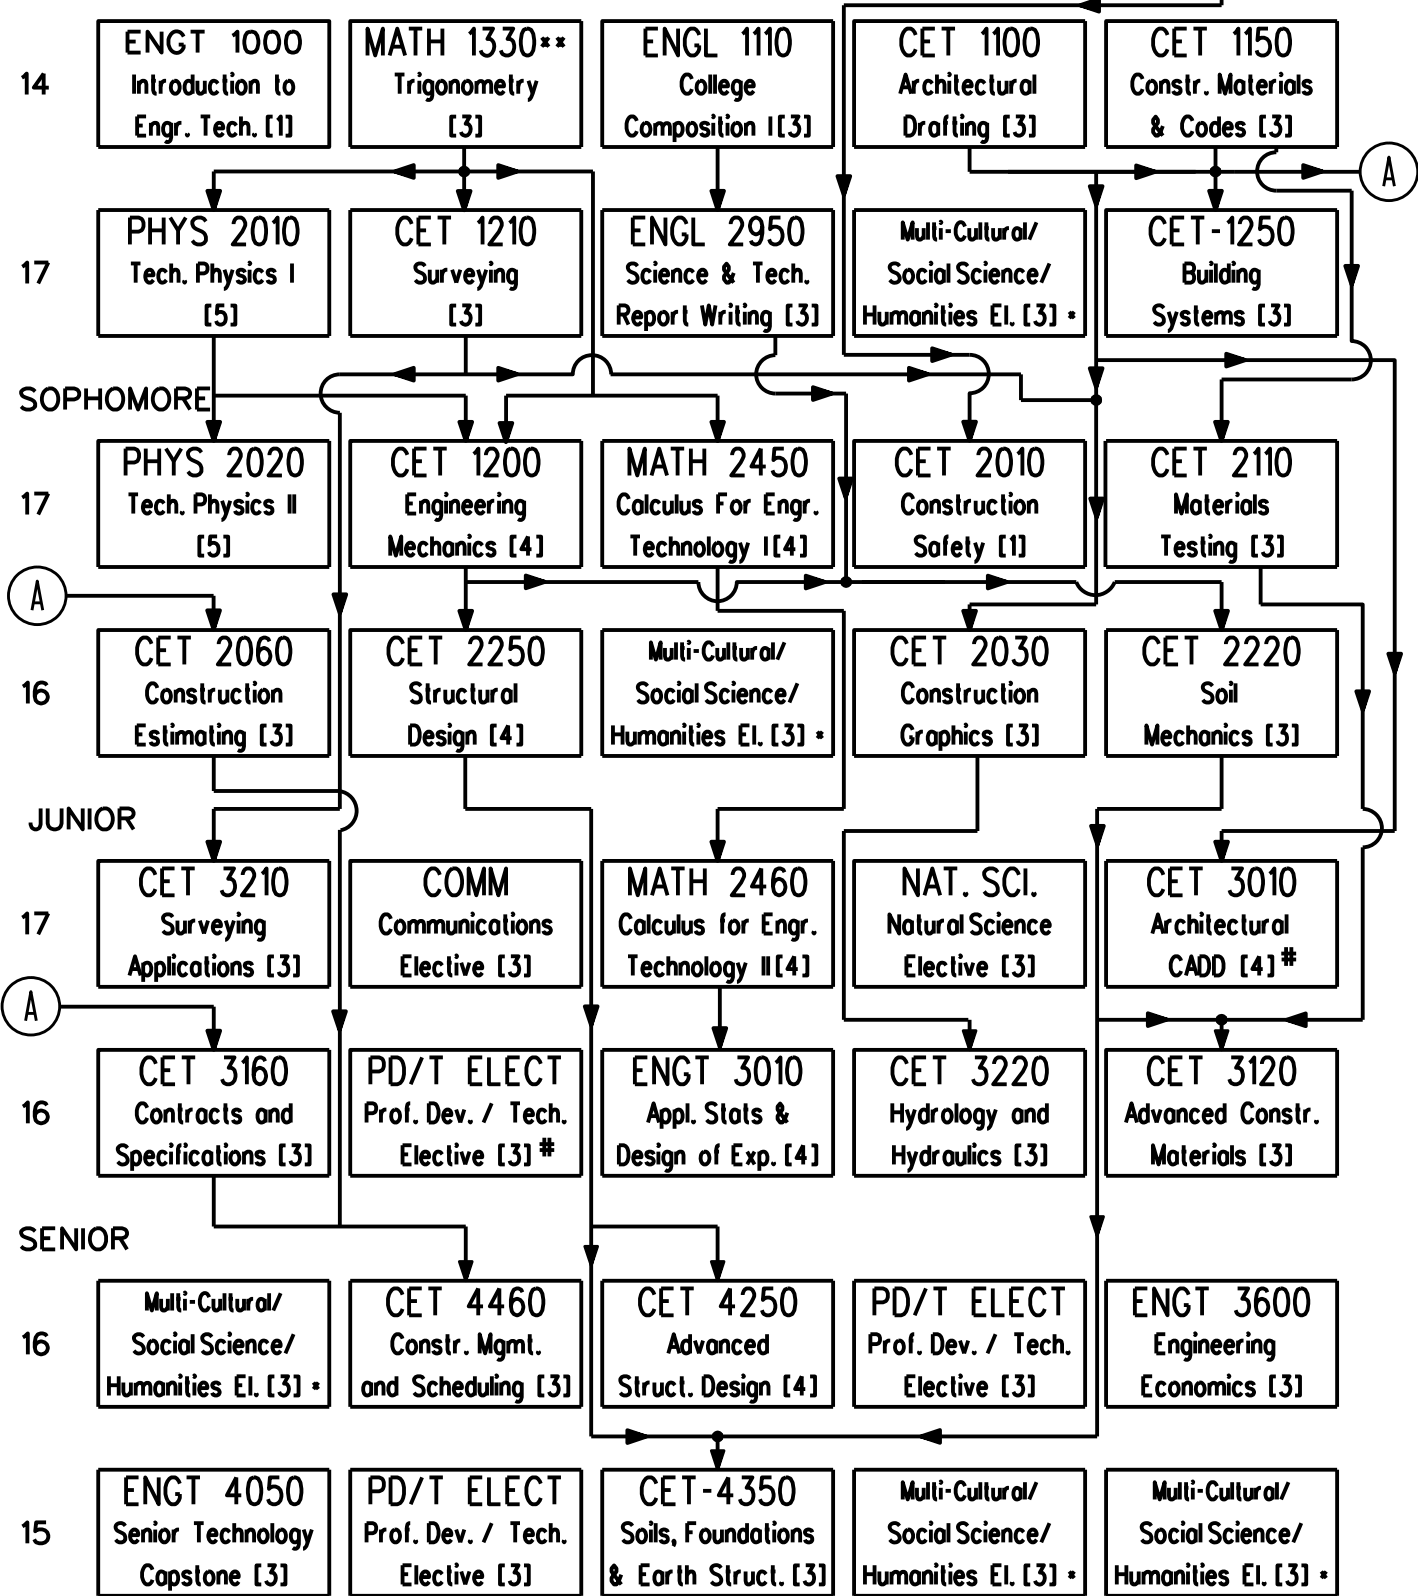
14

ENGT 1000
Introduction to Engr. Tech. [1]

MATH 1330**
Trigonometry [3]

ENGL 1110
College Composition I [3]

CET 1100
Architectural Drafting [3]

CET 1150
Constr. Materials & Codes [3]

A

17

PHYS 2010
Tech. Physics I [5]

CET 1210
Surveying [3]

ENGL 2950
Science & Tech. Report Writing [3]

Multi-Cultural/ Social Science/ Humanities El. [3] *

CET-1250
Building Systems [3]

SOPHOMORE

17

PHYS 2020
Tech. Physics II [5]

CET 1200
Engineering Mechanics [4]

MATH 2450
Calculus For Engr. Technology I [4]

CET 2010
Construction Safety [1]

CET 2110
Materials Testing [3]

A

16

CET 2060
Construction Estimating [3]

CET 2250
Structural Design [4]

Multi-Cultural/ Social Science/ Humanities El. [3] *

CET 2030
Construction Graphics [3]

CET 2220
Soil Mechanics [3]

JUNIOR

17

CET 3210
Surveying Applications [3]

COMM
Communications Elective [3]

MATH 2460
Calculus for Engr. Technology II [4]

NAT. SCI.
Natural Science Elective [3]

CET 3010
Architectural CADD [4]#

A

16

CET 3160
Contracts and Specifications [3]

PD/T ELECT
Prof. Dev. / Tech. Elective [3]#

ENGT 3010
Appl. Stats & Design of Exp. [4]

CET 3220
Hydrology and Hydraulics [3]

CET 3120
Advanced Constr. Materials [3]

SENIOR

16

Multi-Cultural/ Social Science/ Humanities El. [3] *

CET 4460
Constr. Mgmt. and Scheduling [3]

CET 4250
Advanced Struct. Design [4]

PD/T ELECT
Prof. Dev. / Tech. Elective [3]

ENGT 3600
Engineering Economics [3]

15

ENGT 4050
Senior Technology Capstone [3]

PD/T ELECT
Prof. Dev. / Tech. Elective [3]

CET-4350
Soils, Foundations & Earth Struct. [3]

Multi-Cultural/ Social Science/ Humanities El. [3] *

Multi-Cultural/ Social Science/ Humanities El. [3] *